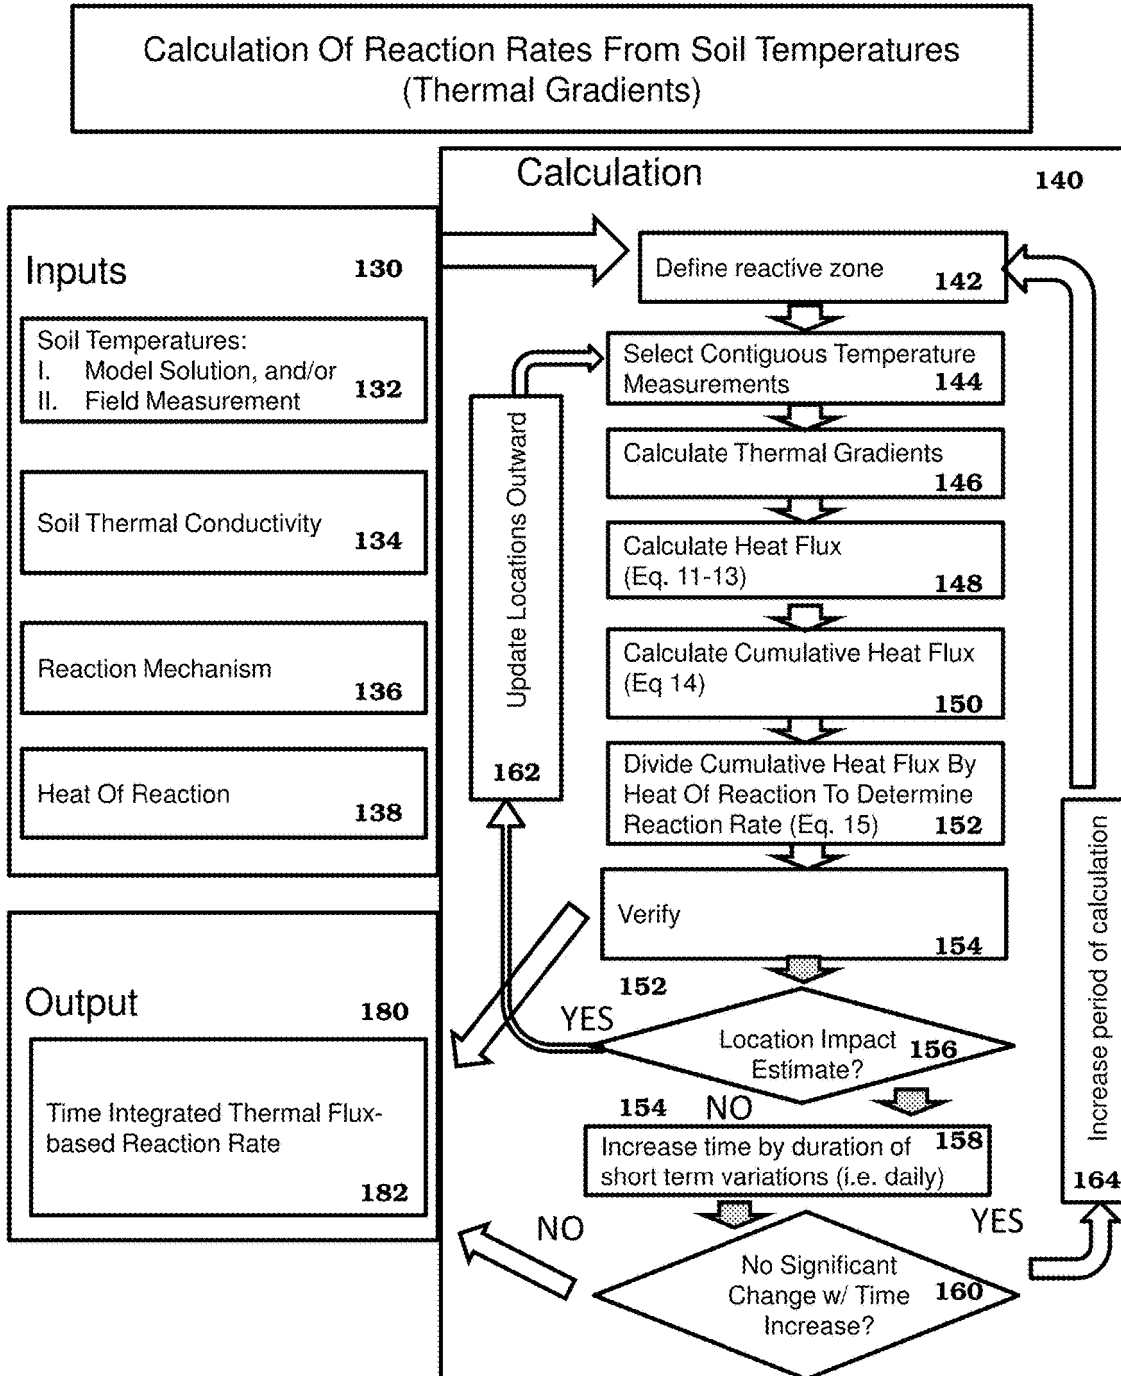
Calculation Of Reaction Rates From Soil Temperatures (Thermal Gradients)

Calculation 140

Inputs 130

Soil Temperatures:
I. Model Solution, and/or
II. Field Measurement 132

Soil Thermal Conductivity 134

Reaction Mechanism 136

Heat Of Reaction 138

Output 180

Time Integrated Thermal Flux-based Reaction Rate 182

Define reactive zone 142

Select Contiguous Temperature Measurements 144

Calculate Thermal Gradients 146

Calculate Heat Flux (Eq. 11-13) 148

Calculate Cumulative Heat Flux (Eq 14) 150

Divide Cumulative Heat Flux By Heat Of Reaction To Determine Reaction Rate (Eq. 15) 152

Verify 154

Update Locations Outward 162

152

YES

Location Impact Estimate? 156

154 NO

Increase time by duration of short term variations (i.e. daily) 158

NO

YES

No Significant Change w/ Time Increase? 160

Increase period of calculation 164